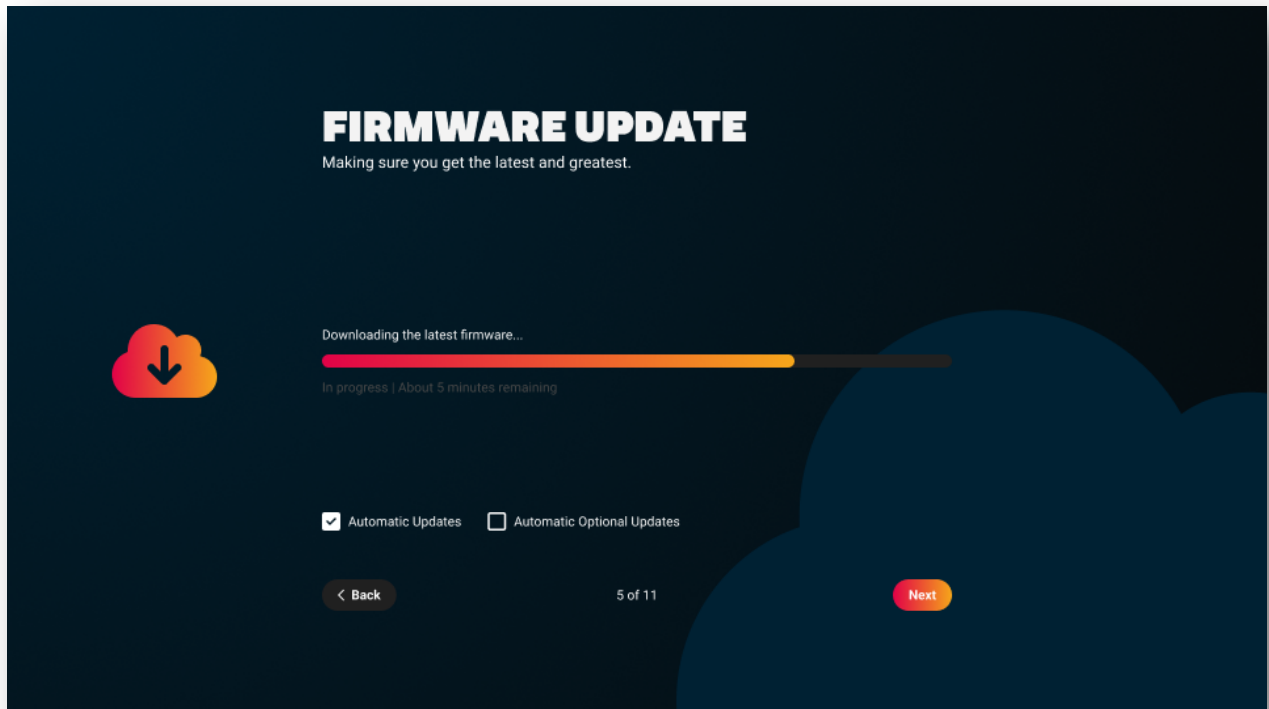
FIRMWARE UPDATE
Making sure you get the latest and greatest.

Downloading the latest firmware...

In progress | About 5 minutes remaining

Automatic Updates
Automatic Optional Updates

< Back
5 of 11
Next